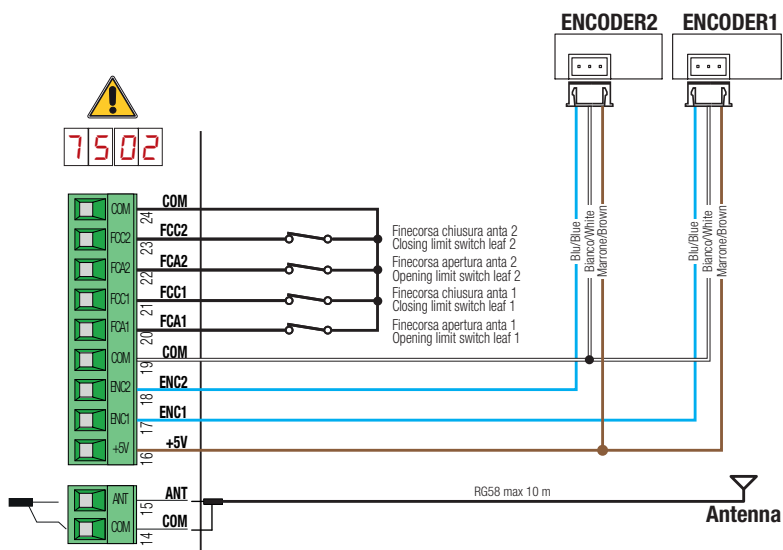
ENCODER2
ENCODER1

7502

COM 24 COM
FCC2 23 FCC2
FCA2 22 FCA2
FCC1 21 FCC1
FCA1 20 FCA1
COM 19 COM
ENC2 18 ENC2
ENC1 17 ENC1
+5V 16 +5V

ANT 15 ANT
COM 14 COM

Finecorsa chiusura anta 2
Closing limit switch leaf 2
Finecorsa apertura anta 2
Opening limit switch leaf 2
Finecorsa chiusura anta 1
Closing limit switch leaf 1
Finecorsa apertura anta 1
Opening limit switch leaf 1

Blu/Blue
Bianco/White
Marrone/Brown

Blu/Blue
Bianco/White
Marrone/Brown

RG58 max 10 m
Antenna